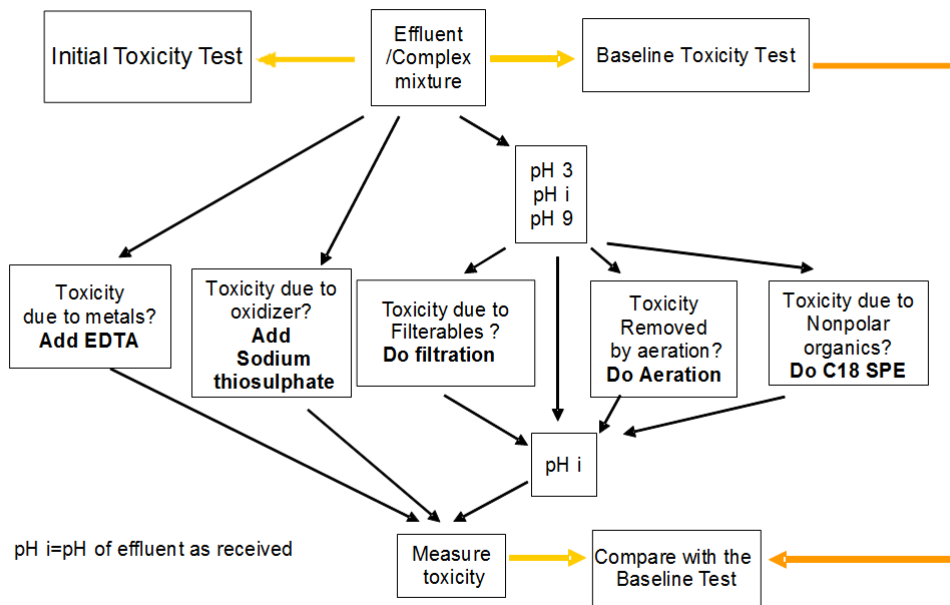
Initial Toxicity Test

Effluent /Complex mixture

Baseline Toxicity Test

pH 3
pH i
pH 9

Toxicity due to metals? **Add EDTA**

Toxicity due to oxidizer? **Add Sodium thiosulphate**

Toxicity due to Filterables ? **Do filtration**

Toxicity Removed by aeration? **Do Aeration**

Toxicity due to Nonpolar organics? **Do C18 SPE**

pH i

pH i=pH of effluent as received

Measure toxicity

Compare with the Baseline Test